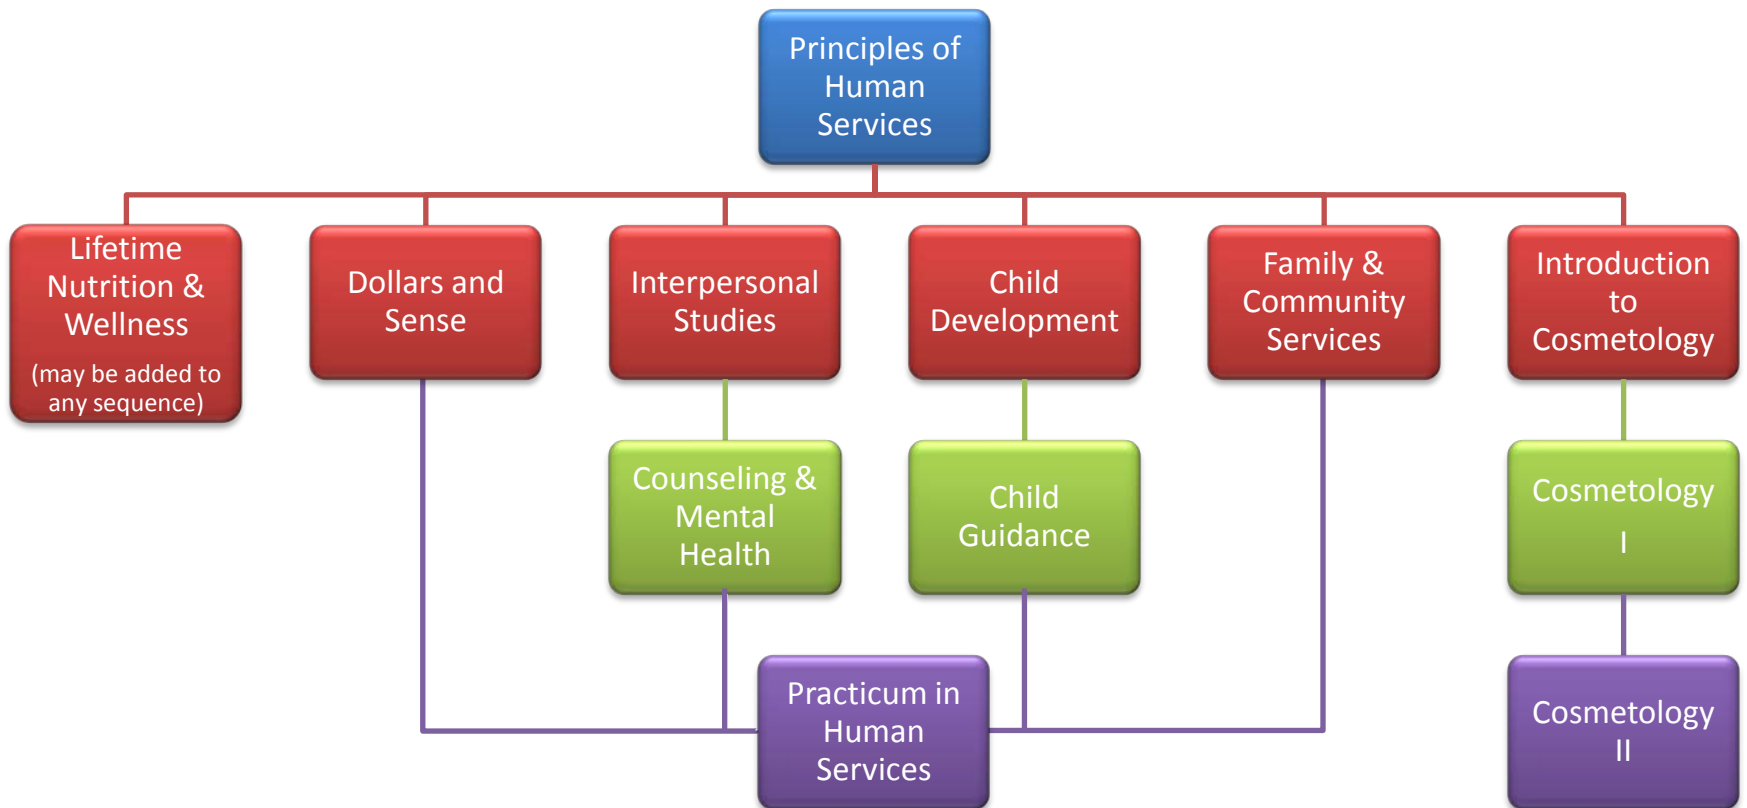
Principles of Human Services

Lifetime Nutrition & Wellness
(may be added to any sequence)

Dollars and Sense

Interpersonal Studies

Child Development

Family & Community Services

Introduction to Cosmetology

Counseling & Mental Health

Child Guidance

Cosmetology I

Practicum in Human Services

Cosmetology II